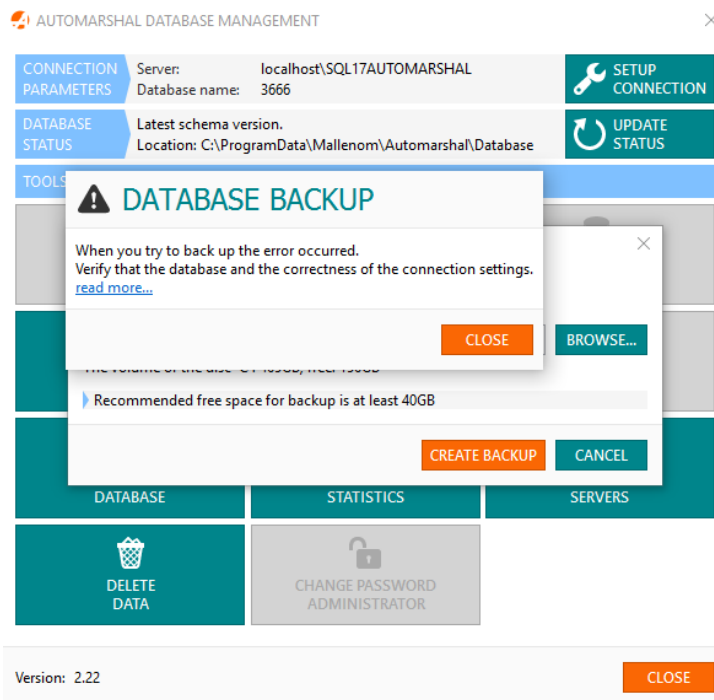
AUTOMARSHAL DATABASE MANAGEMENT

CONNECTION PARAMETERS
Server: localhost\SQL17AUTOMARSHAL
Database name: 3666
SETUP CONNECTION

DATABASE STATUS
Latest schema version.
Location: C:\ProgramData\Mallenom\Automarshal\Database
UPDATE STATUS

TOOLS

DATABASE BACKUP

When you try to back up the error occurred.
Verify that the database and the correctness of the connection settings.
read more...

CLOSE

BROWSE...

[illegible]

Recommended free space for backup is at least 40GB

CREATE BACKUP
CANCEL

DATABASE
STATISTICS
SERVERS

DELETE DATA

CHANGE PASSWORD ADMINISTRATOR

Version: 2.22

CLOSE